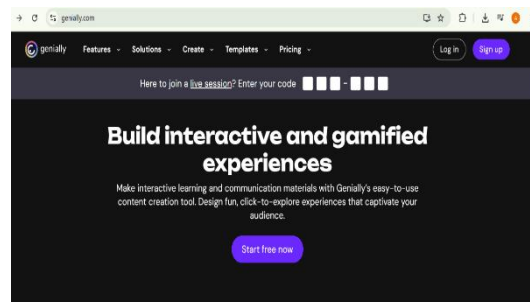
genially.com

genially Features Solutions Create Templates Pricing Log in Sign up

Here to join a live session? Enter your code

Build interactive and gamified experiences

Make interactive learning and communication materials with Genially's easy-to-use content creation tool. Design fun, click-to-explore experiences that captivate your audience.

Start free now